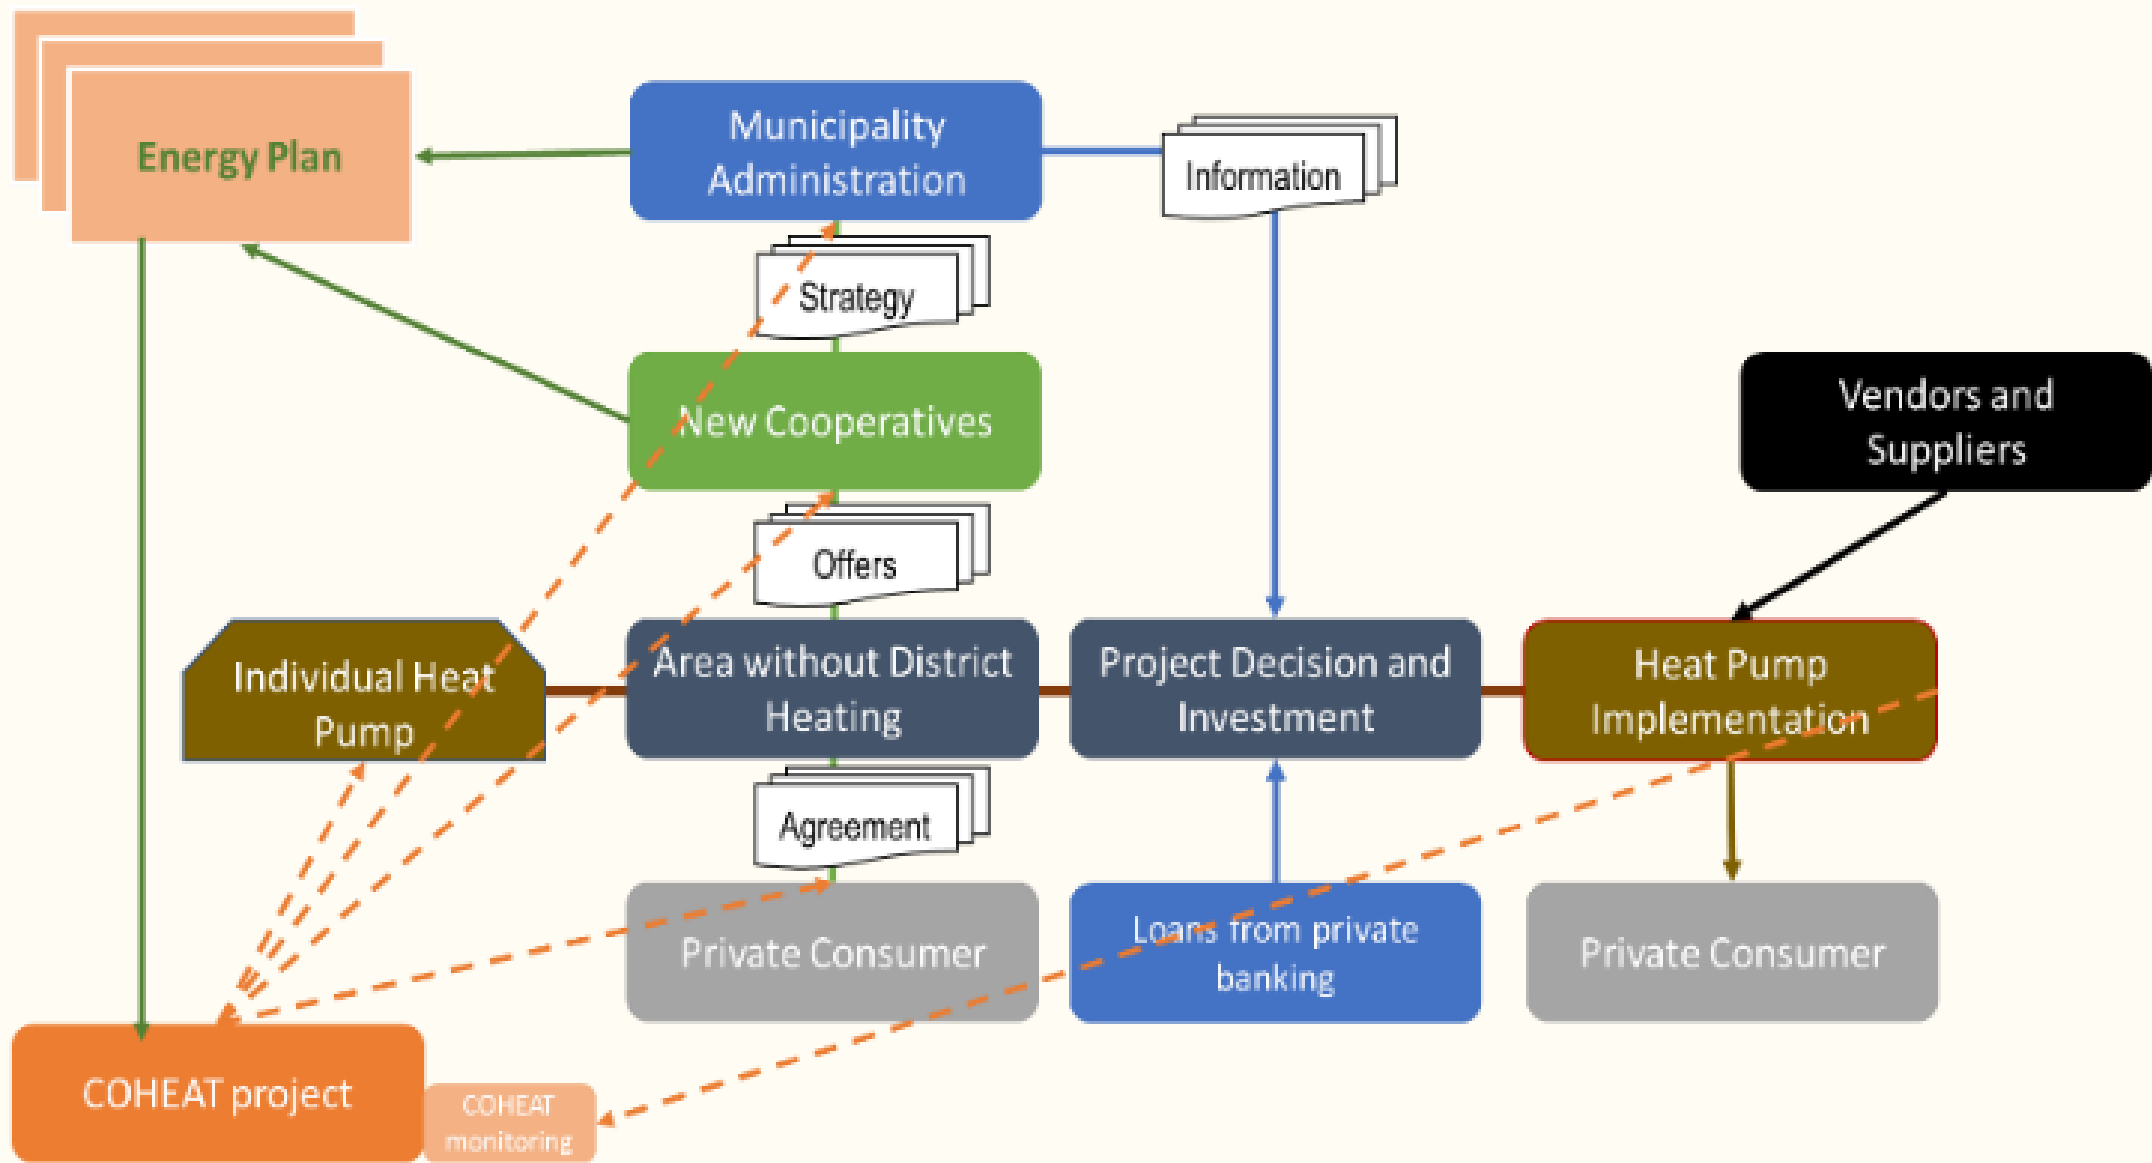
Energy Plan

Municipality Administration

Information

Strategy

New Cooperatives

Vendors and Suppliers

Offers

Individual Heat Pump

Area without District Heating

Project Decision and Investment

Heat Pump Implementation

Agreement

Private Consumer

Loans from private banking

Private Consumer

COHEAT project

COHEAT monitoring